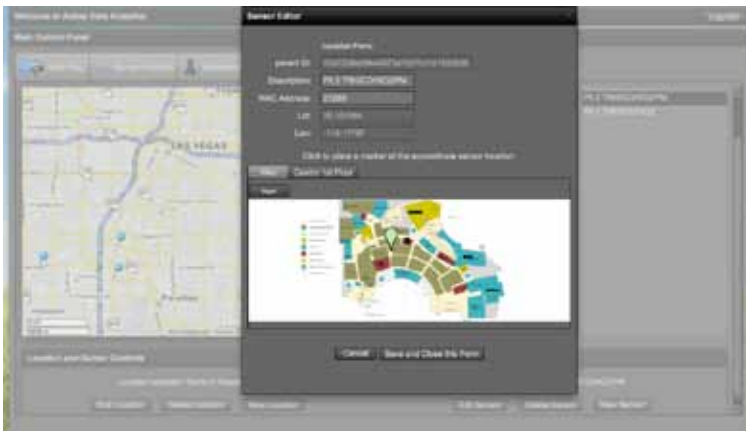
Welcome to Active Data Analytics

Logout

Main Control Panel

Sensor Editor

Location Form

Description: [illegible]

MAC Address: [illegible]

Lat: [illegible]

Lon: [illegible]

Click to place a marker at the approximate sensor location

Map

Custom 1st Floor

LAS VEGAS

Paradise

Location and Sensor Controls

Cancel

Save and Close this Form

Edit Location

Delete Location

New Location

Edit Sensor

Delete Sensor

New Sensor